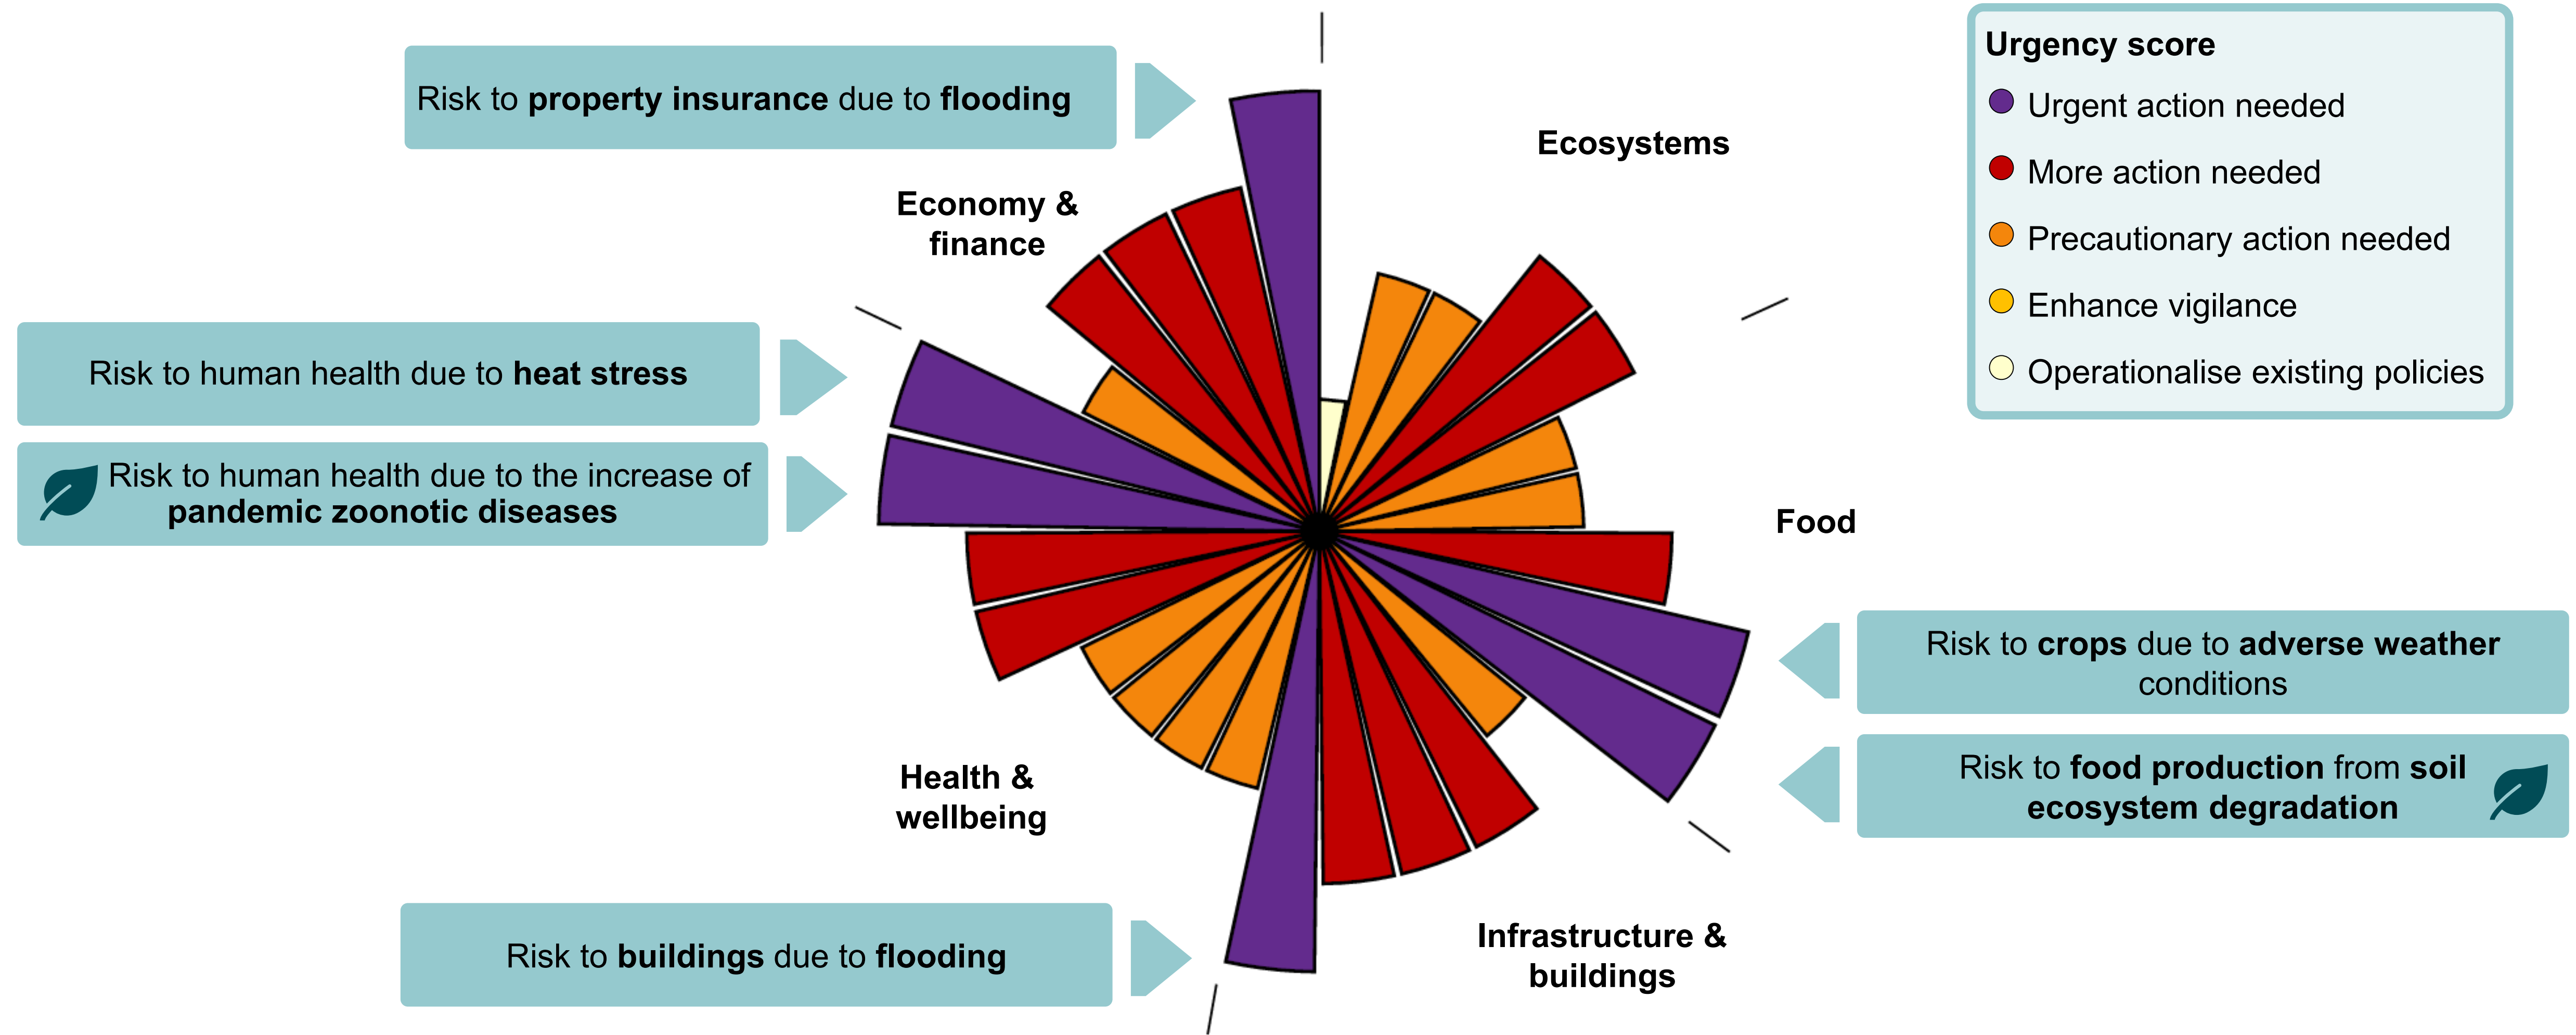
Risk to **property insurance** due to **flooding**

Ecosystems

Urgency score
Urgent action needed
More action needed
Precautionary action needed
Enhance vigilance
Operationalise existing policies

Economy & finance

Risk to human health due to **heat stress**

Risk to human health due to the increase of **pandemic zoonotic diseases**

Food

Risk to **crops** due to **adverse weather** conditions

Risk to **food production** from **soil ecosystem degradation**

Health & wellbeing

Infrastructure & buildings

Risk to **buildings** due to **flooding**